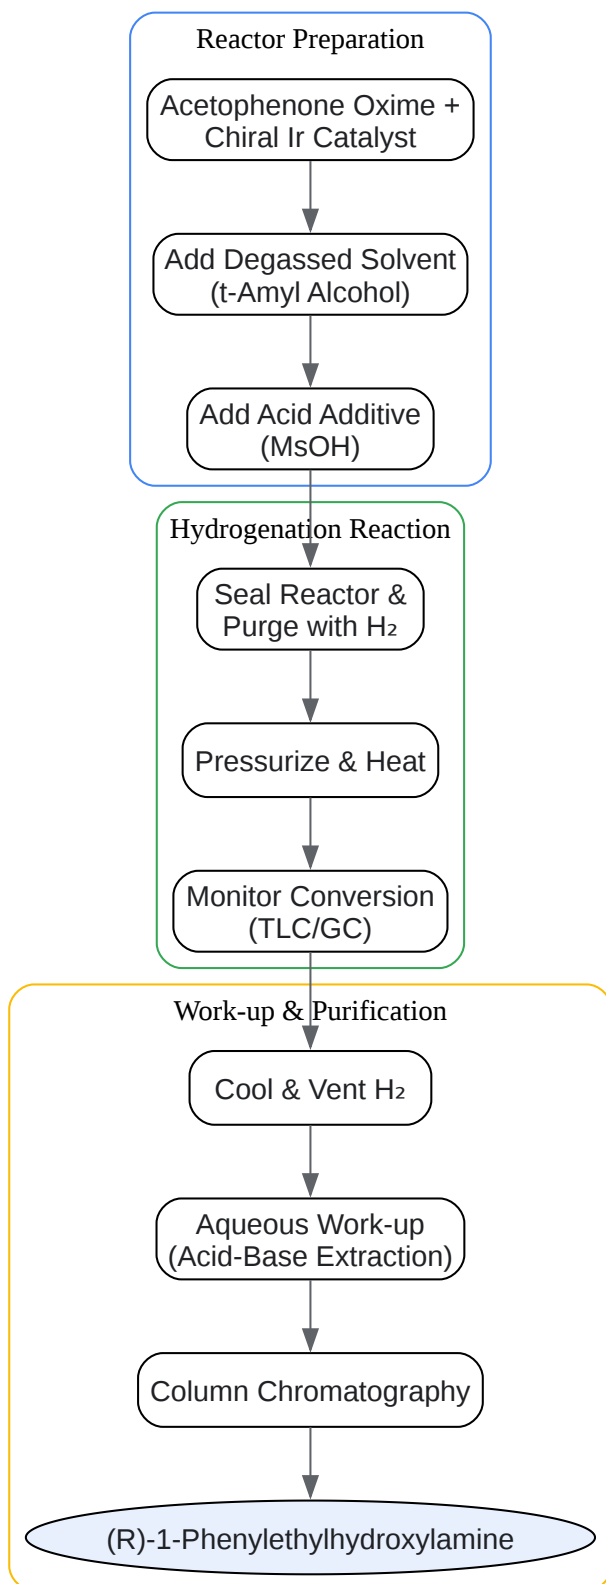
Reactor Preparation

Acetophenone Oxime + Chiral Ir Catalyst

Add Degassed Solvent (t-Amyl Alcohol)

Add Acid Additive (MsOH)

Hydrogenation Reaction

Seal Reactor & Purge with $H_2$

Pressurize & Heat

Monitor Conversion (TLC/GC)

Work-up & Purification

Cool & Vent $H_2$

Aqueous Work-up (Acid-Base Extraction)

Column Chromatography

(R)-1-Phenylethylhydroxylamine